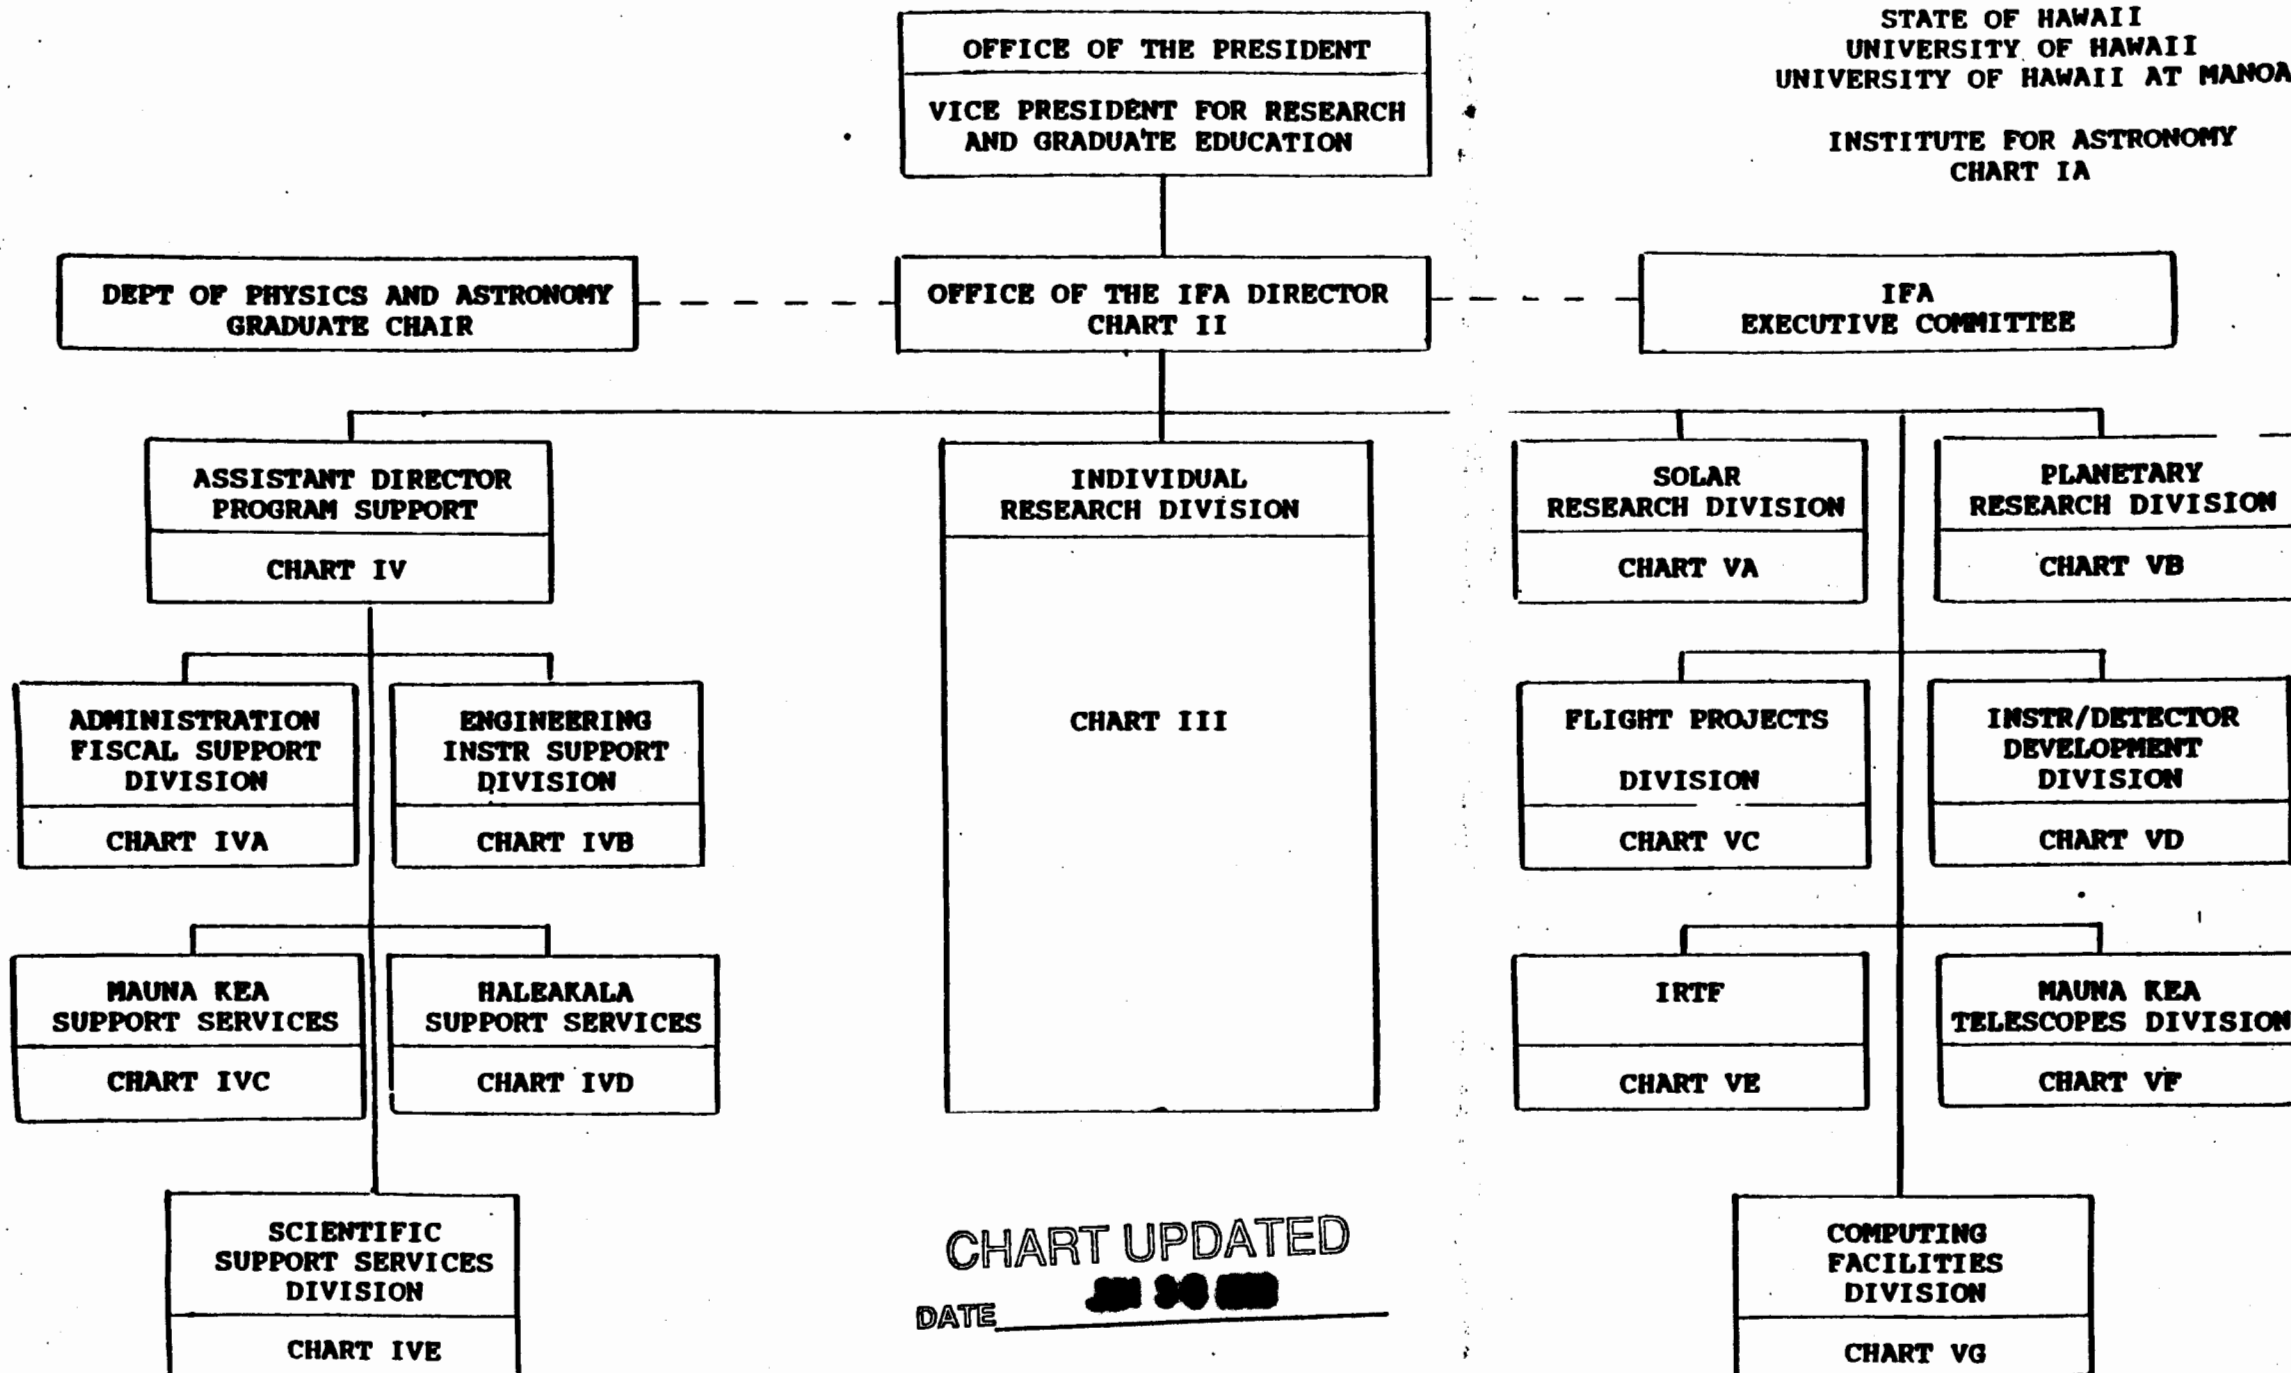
STATE OF HAWAII
UNIVERSITY OF HAWAII
UNIVERSITY OF HAWAII AT MANOA

INSTITUTE FOR ASTRONOMY
CHART IA

OFFICE OF THE PRESIDENT

VICE PRESIDENT FOR RESEARCH AND GRADUATE EDUCATION

DEPT OF PHYSICS AND ASTRONOMY GRADUATE CHAIR

OFFICE OF THE IFA DIRECTOR CHART II

IFA EXECUTIVE COMMITTEE

ASSISTANT DIRECTOR PROGRAM SUPPORT

CHART IV

INDIVIDUAL RESEARCH DIVISION

CHART III

SOLAR RESEARCH DIVISION

CHART VA

PLANETARY RESEARCH DIVISION

CHART VB

ADMINISTRATION FISCAL SUPPORT DIVISION

CHART IVA

ENGINEERING INSTR SUPPORT DIVISION

CHART IVB

FLIGHT PROJECTS DIVISION

CHART VC

INSTR/DETECTOR DEVELOPMENT DIVISION

CHART VD

MAUNA KEA SUPPORT SERVICES

CHART IVC

HALEAKALA SUPPORT SERVICES

CHART IVD

IRTF

CHART VE

MAUNA KEA TELESCOPES DIVISION

CHART VF

SCIENTIFIC SUPPORT SERVICES DIVISION

CHART IVE

CHART UPDATED
DATE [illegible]

COMPUTING FACILITIES DIVISION

CHART VG